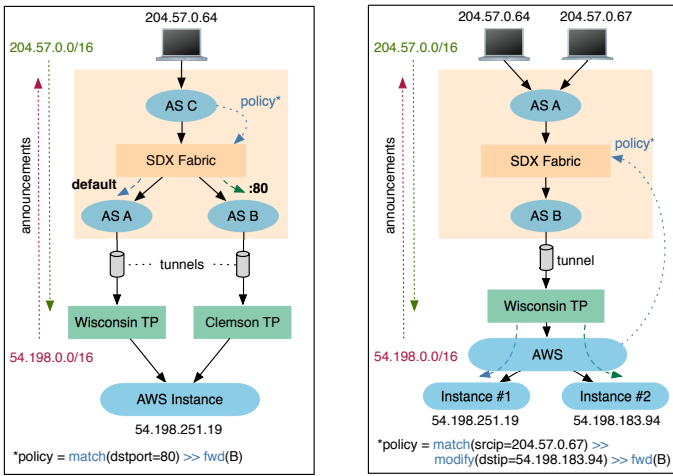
204.57.0.64

204.57.0.0/16

announcements

AS C

policy*

SDX Fabric

default

:80

AS A

AS B

tunnels

54.198.0.0/16

Wisconsin TP

Clemson TP

AWS Instance

54.198.251.19

*policy = match(dstport=80) >> fwd(B)

204.57.0.64

204.57.0.67

204.57.0.0/16

announcements

AS A

SDX Fabric

policy*

AS B

tunnel

Wisconsin TP

54.198.0.0/16

AWS

Instance #1

Instance #2

54.198.251.19

54.198.183.94

*policy = match(srcip=204.57.0.67) >> modify(dstip=54.198.183.94) >> fwd(B)